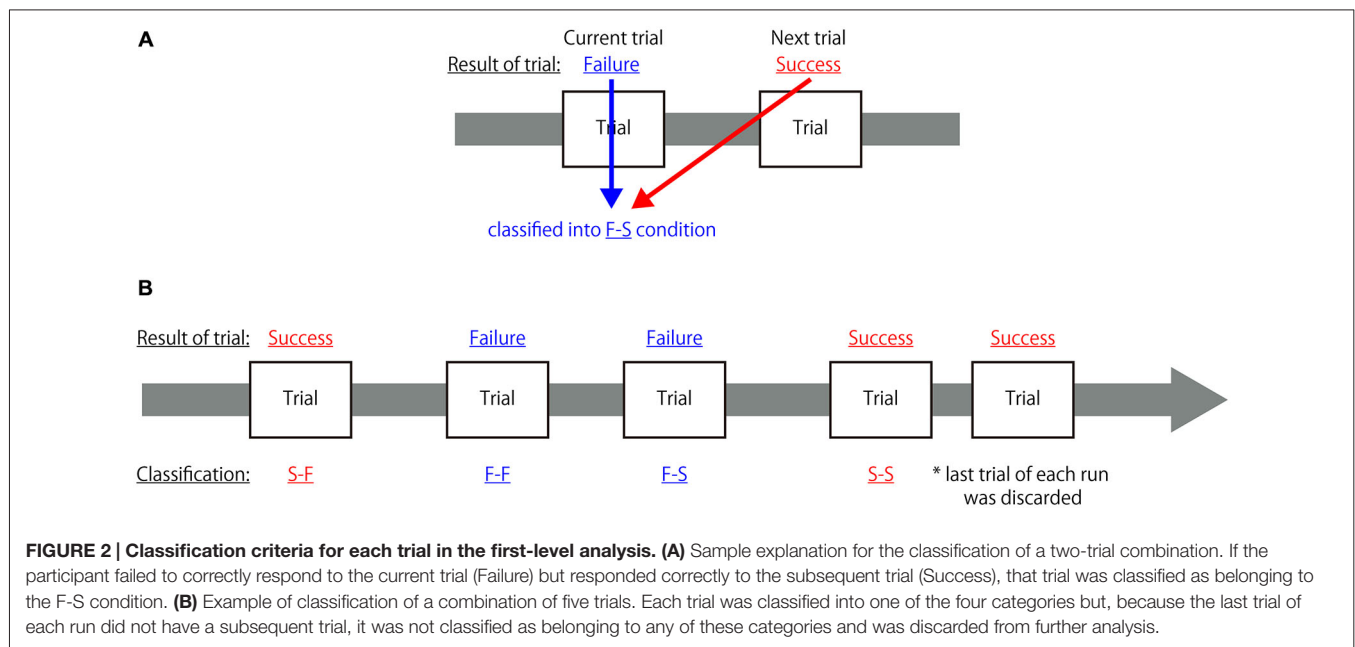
A

Current trial
Next trial
Result of trial: Failure
Success

Trial
Trial

classified into F-S condition

B

Result of trial: Success Failure Failure Success Success

Trial Trial Trial Trial Trial

Classification: S-F F-F F-S S-S * last trial of each run was discarded

**FIGURE 2 | Classification criteria for each trial in the first-level analysis. (A)** Sample explanation for the classification of a two-trial combination. If the participant failed to correctly respond to the current trial (Failure) but responded correctly to the subsequent trial (Success), that trial was classified as belonging to the F-S condition. **(B)** Example of classification of a combination of five trials. Each trial was classified into one of the four categories but, because the last trial of each run did not have a subsequent trial, it was not classified as belonging to any of these categories and was discarded from further analysis.